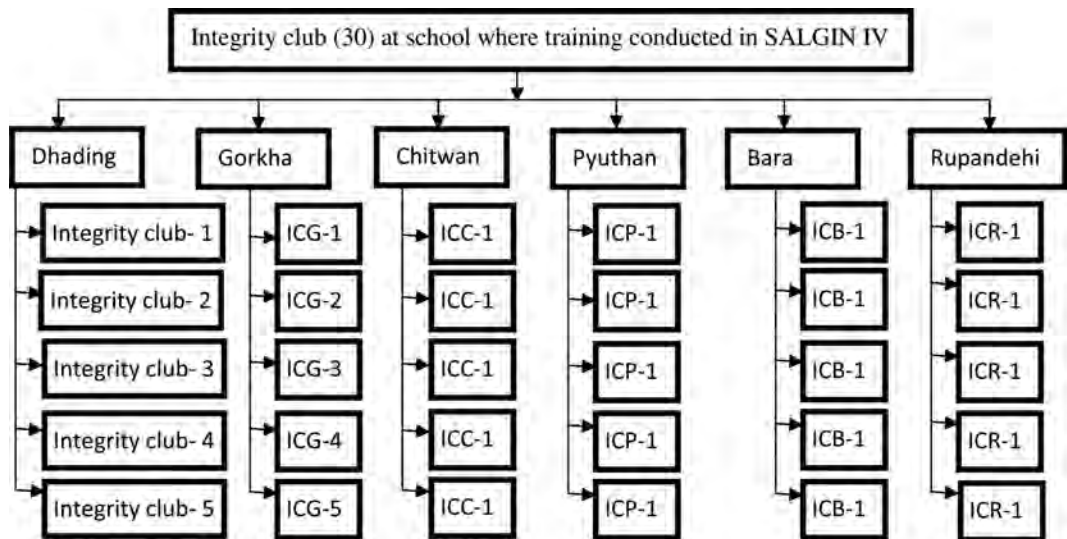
Integrity club (30) at school where training conducted in SALGIN IV

Dhading
Integrity club- 1
Integrity club- 2
Integrity club- 3
Integrity club- 4
Integrity club- 5

Gorkha
ICG-1
ICG-2
ICG-3
ICG-4
ICG-5

Chitwan
ICC-1
ICC-1
ICC-1
ICC-1
ICC-1

Pyuthan
ICP-1
ICP-1
ICP-1
ICP-1
ICP-1

Bara
ICB-1
ICB-1
ICB-1
ICB-1
ICB-1

Rupandehi
ICR-1
ICR-1
ICR-1
ICR-1
ICR-1